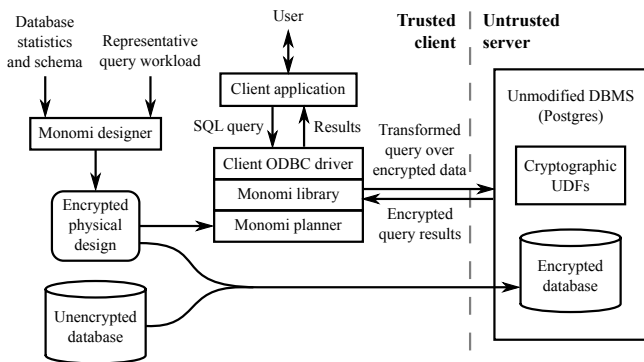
Database statistics and schema

Representative query workload

User

Trusted client

Untrusted server

Client application

Monomi designer

SQL query

Results

Client ODBC driver

Monomi library

Monomi planner

Transformed query over encrypted data

Encrypted query results

Unmodified DBMS (Postgres)

Cryptographic UDFs

Encrypted physical design

Encrypted database

Unencrypted database